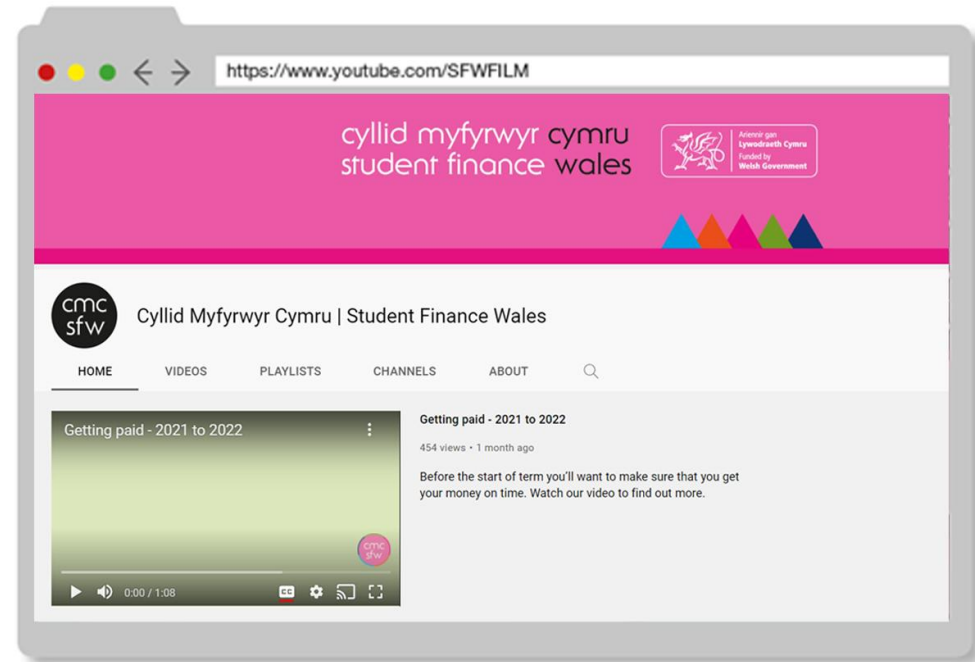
https://www.youtube.com/SFWFILM

cyllid myfyrwyr cymru
student finance wales

Ariennir gan
Llywodraeth Cymru
Funded by
Welsh Government

cmc
sfw

Cyllid Myfyrwyr Cymru | Student Finance Wales

HOME VIDEOS PLAYLISTS CHANNELS ABOUT

Getting paid - 2021 to 2022

cmc
sfw

0:00 / 1:08

Getting paid - 2021 to 2022

454 views • 1 month ago

Before the start of term you'll want to make sure that you get your money on time. Watch our video to find out more.